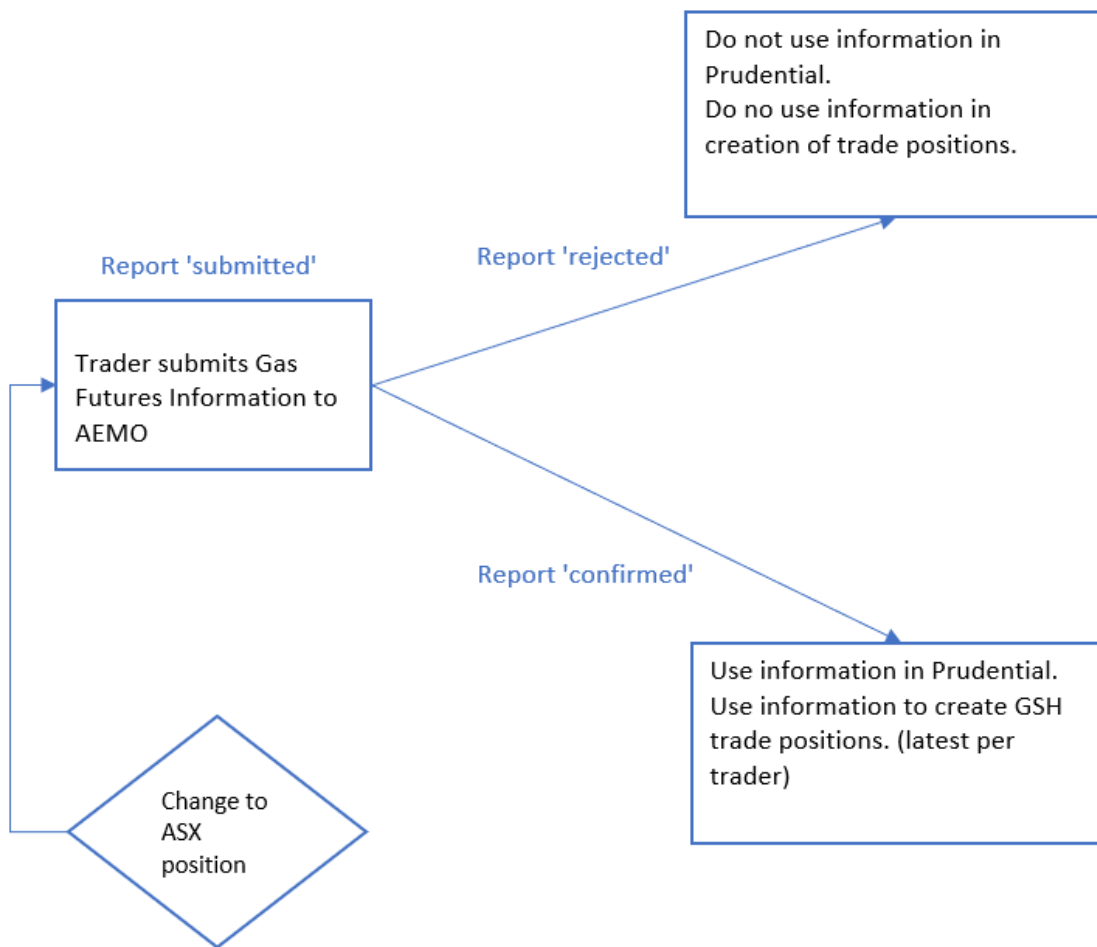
Do not use information in Prudential.
Do no use information in creation of trade positions.

Report 'submitted'

Report 'rejected'

Trader submits Gas Futures Information to AEMO

Report 'confirmed'

Use information in Prudential.
Use information to create GSH trade positions. (latest per trader)

Change to ASX position